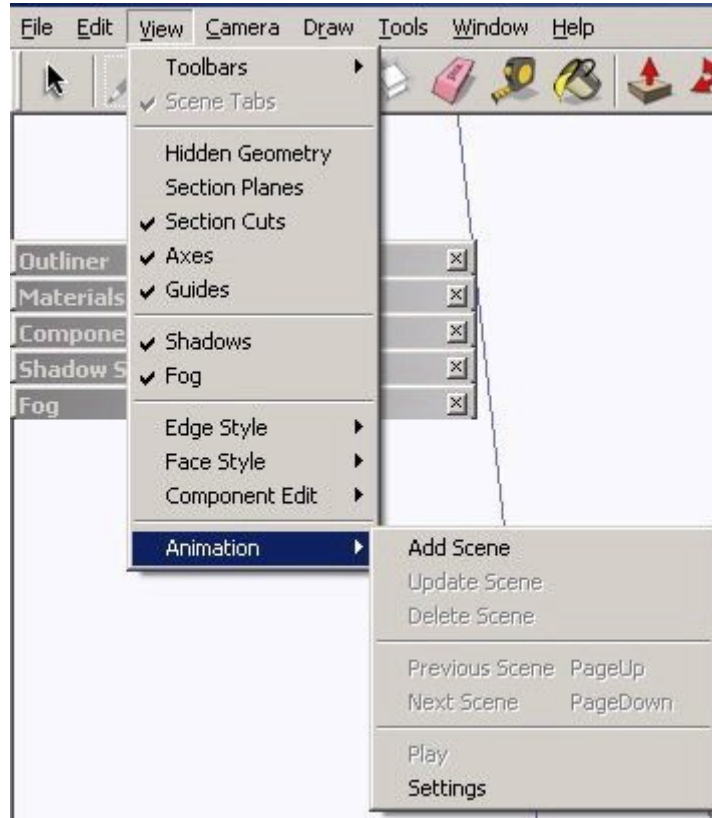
File Edit View Camera Draw Tools Window Help

Toolbars
✔ Scene Tabs

Hidden Geometry
Section Planes
✔ Section Cuts
✔ Axes
✔ Guides

✔ Shadows
✔ Fog

Edge Style
Face Style
Component Edit

Animation

Add Scene
Update Scene
Delete Scene

Previous Scene PageUp
Next Scene PageDown

Play
Settings

Outliner
Materials
Compone
Shadow S
Fog